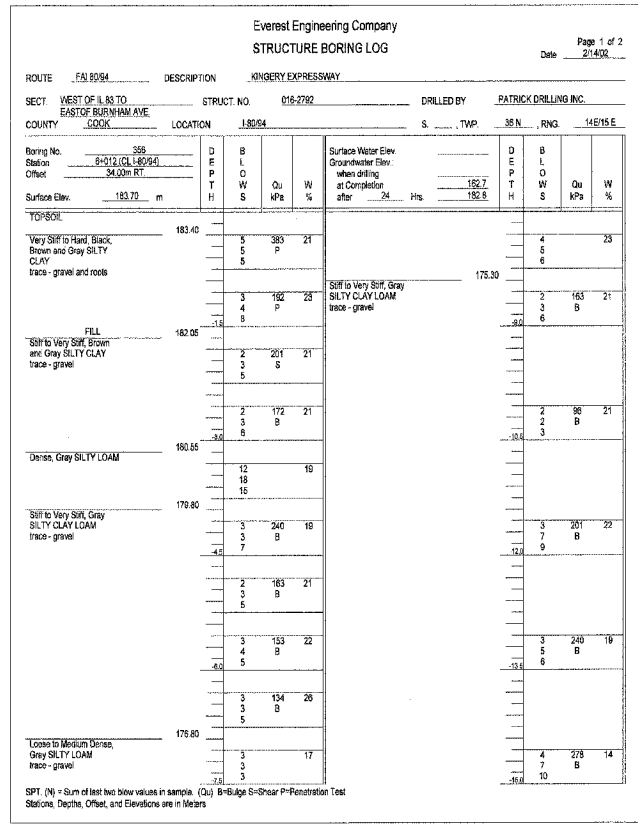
Everest Engineering Company
STRUCTURE BORING LOG

Page 1 of 2
Date 2/14/02

ROUTE FAI 80/94 DESCRIPTION KINGERY EXPRESSWAY

SECT. WEST OF IL 83 TO EASTOF BURNHAM AVE STRUCT. NO. 016-2792 DRILLED BY PATRICK DRILLING INC.

COUNTY COOK LOCATION I-80/94 S. ___, TWP. 36 N , RNG. 14E/15 E

Boring No. 356
Station 6+012 (CL I-80/94)
Offset 34.00m RT.
Surface Elev. 183.70 m

D E P T H | B L O W S | Qu kPa | W %

Surface Water Elev.
Groundwater Elev.:
when drilling
at Completion 182.7
after 24 Hrs. 182.8

D E P T H | B L O W S | Qu kPa | W %

TOPSOIL
183.40
Very Stiff to Hard, Black, Brown and Gray SILTY CLAY
trace - gravel and roots
5 5 5 | 383 P | 21
3 4 8 | 192 P | 23
-1.5
FILL 182.05
Stiff to Very Stiff, Brown and Gray SILTY CLAY
trace - gravel
2 3 5 | 201 S | 21
2 3 6 | 172 B | 21
-3.0
180.65
Dense, Gray SILTY LOAM
12 18 15 | | 19
179.80
Stiff to Very Stiff, Gray SILTY CLAY LOAM
trace - gravel
3 3 7 | 240 B | 19
-4.5
2 3 5 | 163 B | 21
3 4 5 | 153 B | 22
-6.0
3 3 5 | 134 B | 26
176.80
Loose to Medium Dense, Gray SILTY LOAM
trace - gravel
3 3 3 | | 17
-7.5

4 5 6 | | 23
175.30
Stiff to Very Stiff, Gray SILTY CLAY LOAM
trace - gravel
2 3 6 | 163 B | 21
-9.0
2 2 3 | 96 B | 21
-10.5
3 7 9 | 201 B | 22
-12.0
3 5 6 | 240 B | 19
-13.5
4 7 10 | 278 B | 14
-15.0

SPT. (N) = Sum of last two blow values in sample. (Qu) B=Bulge S=Shear P=Penetration Test
Stations, Depths, Offset, and Elevations are in Meters